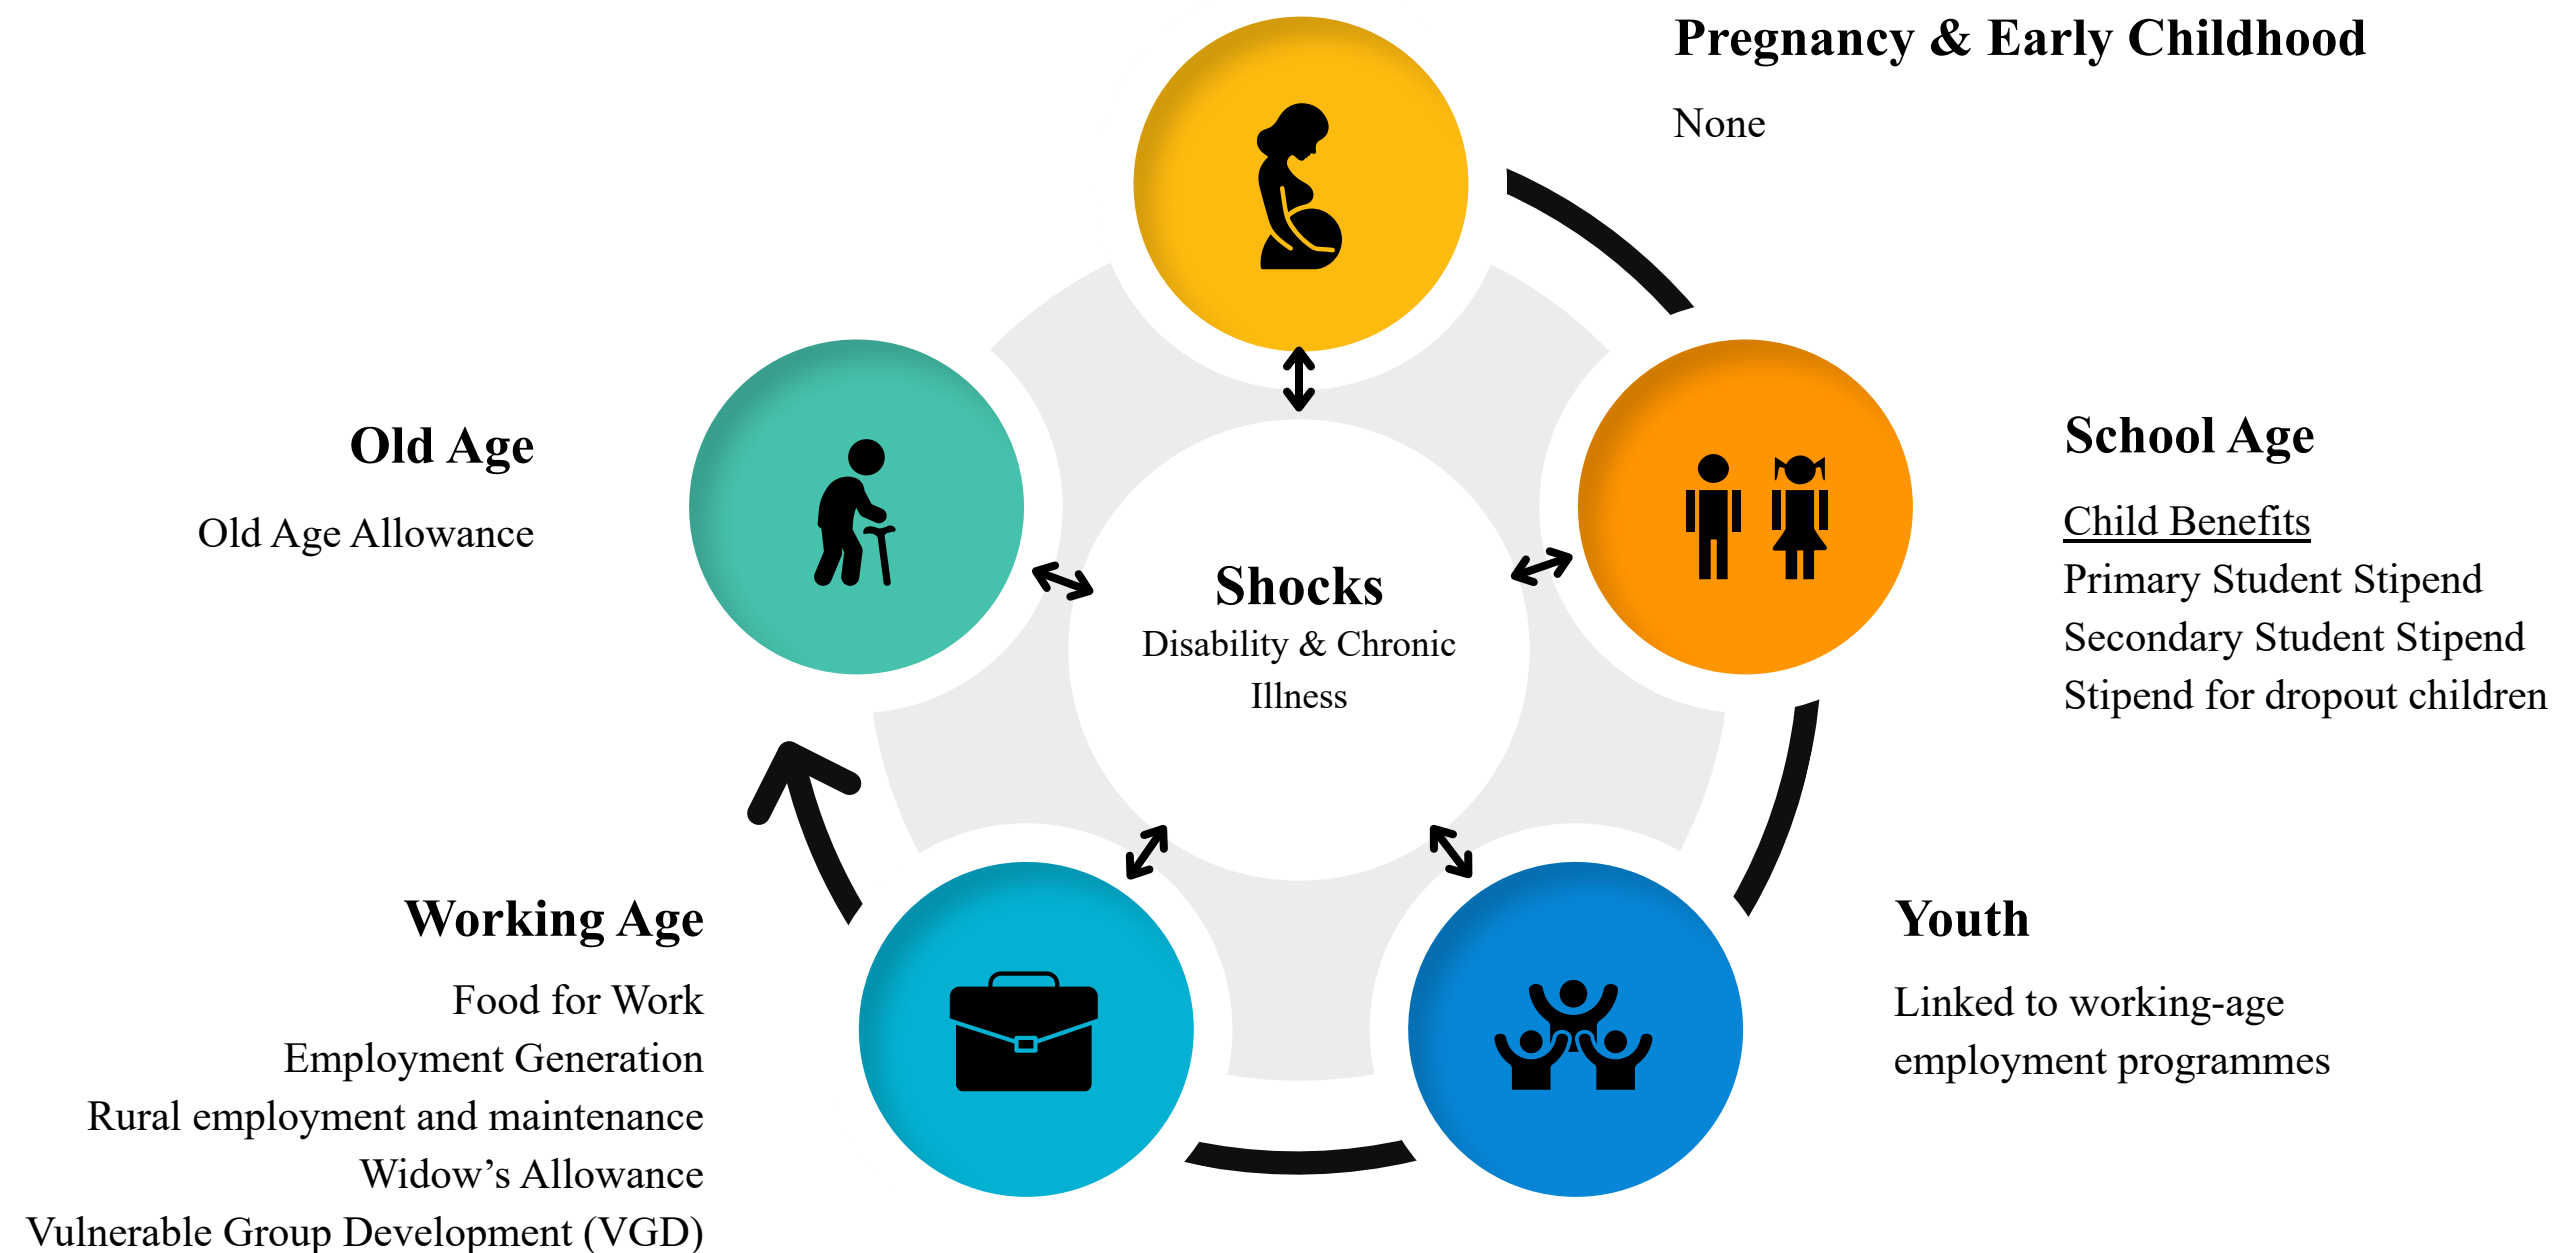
Pregnancy & Early Childhood

None

Old Age

Old Age Allowance

School Age

Child Benefits
Primary Student Stipend
Secondary Student Stipend
Stipend for dropout children

Shocks
Disability & Chronic Illness

Working Age

Food for Work
Employment Generation
Rural employment and maintenance
Widow’s Allowance
Vulnerable Group Development (VGD)

Youth

Linked to working-age employment programmes